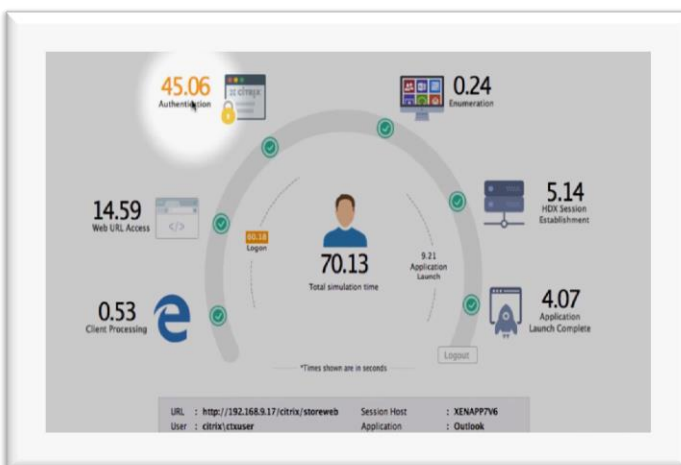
45.06
Authentication

citrix

0.24
Enumeration

14.59
Web URL Access

5.14
HDX Session Establishment

60.18
Logon

70.13
Total simulation time

9.21
Application Launch

0.53
Client Processing

4.07
Application Launch Complete

Logout

*Times shown are in seconds

URL : http://192.168.9.17/citrix/storeweb
User : citrix\ctxuser
Session Host : XENAPP7V6
Application : Outlook